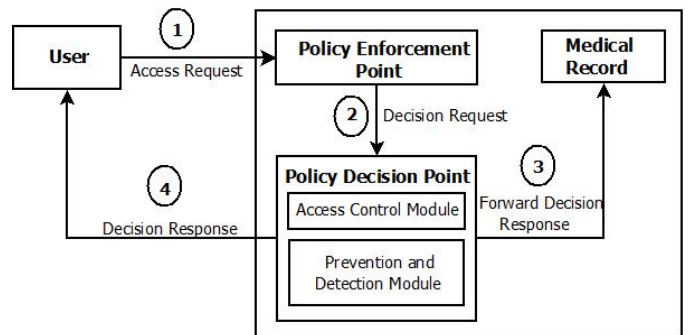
User

1

Access Request

Policy Enforcement Point

Medical Record

2

Decision Request

4

Decision Response

Policy Decision Point

Access Control Module

Prevention and Detection Module

3

Forward Decision Response